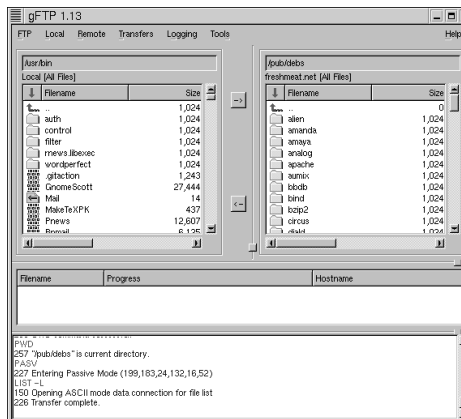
gFTP 1.13

FTP Local Remote Transfers Logging Tools Help

/usr/bin
Local [All Files]

| Filename | Size |
|---|---|
| .. | 1,024 |
| auth | 1,024 |
| control | 1,024 |
| filter | 1,024 |
| mews.libexec | 1,024 |
| wordperfect | 1,024 |
| .gitaction | 1,243 |
| GnomeScott | 27,444 |
| Mail | 14 |
| MakeTeXPK | 437 |
| Pnews | 12,607 |
| Rnmail | 6,125 |

->

<-

/pub/debs
freshmeat.net [All Files]

| Filename | Size |
|---|---|
| .. | 0 |
| alien | 1,024 |
| amanda | 1,024 |
| amaya | 1,024 |
| analog | 1,024 |
| apache | 1,024 |
| aumix | 1,024 |
| bbdb | 1,024 |
| bind | 1,024 |
| bzip2 | 1,024 |
| circus | 1,024 |
| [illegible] | 1,024 |

| Filename | Progress | Hostname |
|---|---|---|

PWD
257 "/pub/debs" is current directory.
PASV
227 Entering Passive Mode (199,183,24,132,16,52)
LIST -L
150 Opening ASCII mode data connection for file list
226 Transfer complete.